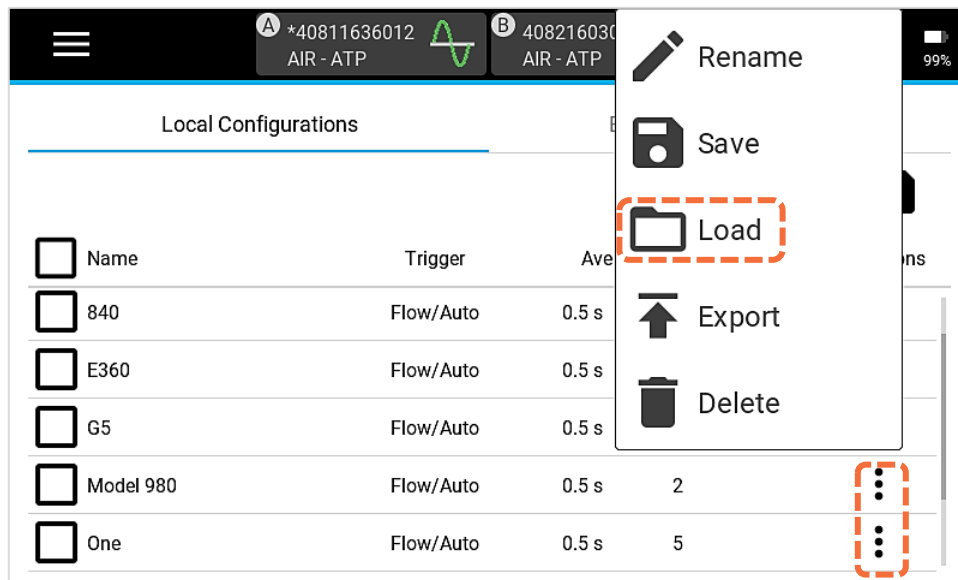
A *40811636012 AIR - ATP
B 408216030 AIR - ATP
99%

Local Configurations
E

Rename
Save
Load
Export
Delete

| Name | Trigger | Ave | | ns |
|---|---|---|---|---|
| 840 | Flow/Auto | 0.5 s | | |
| E360 | Flow/Auto | 0.5 s | | |
| G5 | Flow/Auto | 0.5 s | | |
| Model 980 | Flow/Auto | 0.5 s | 2 | ⋮ |
| One | Flow/Auto | 0.5 s | 5 | ⋮ |